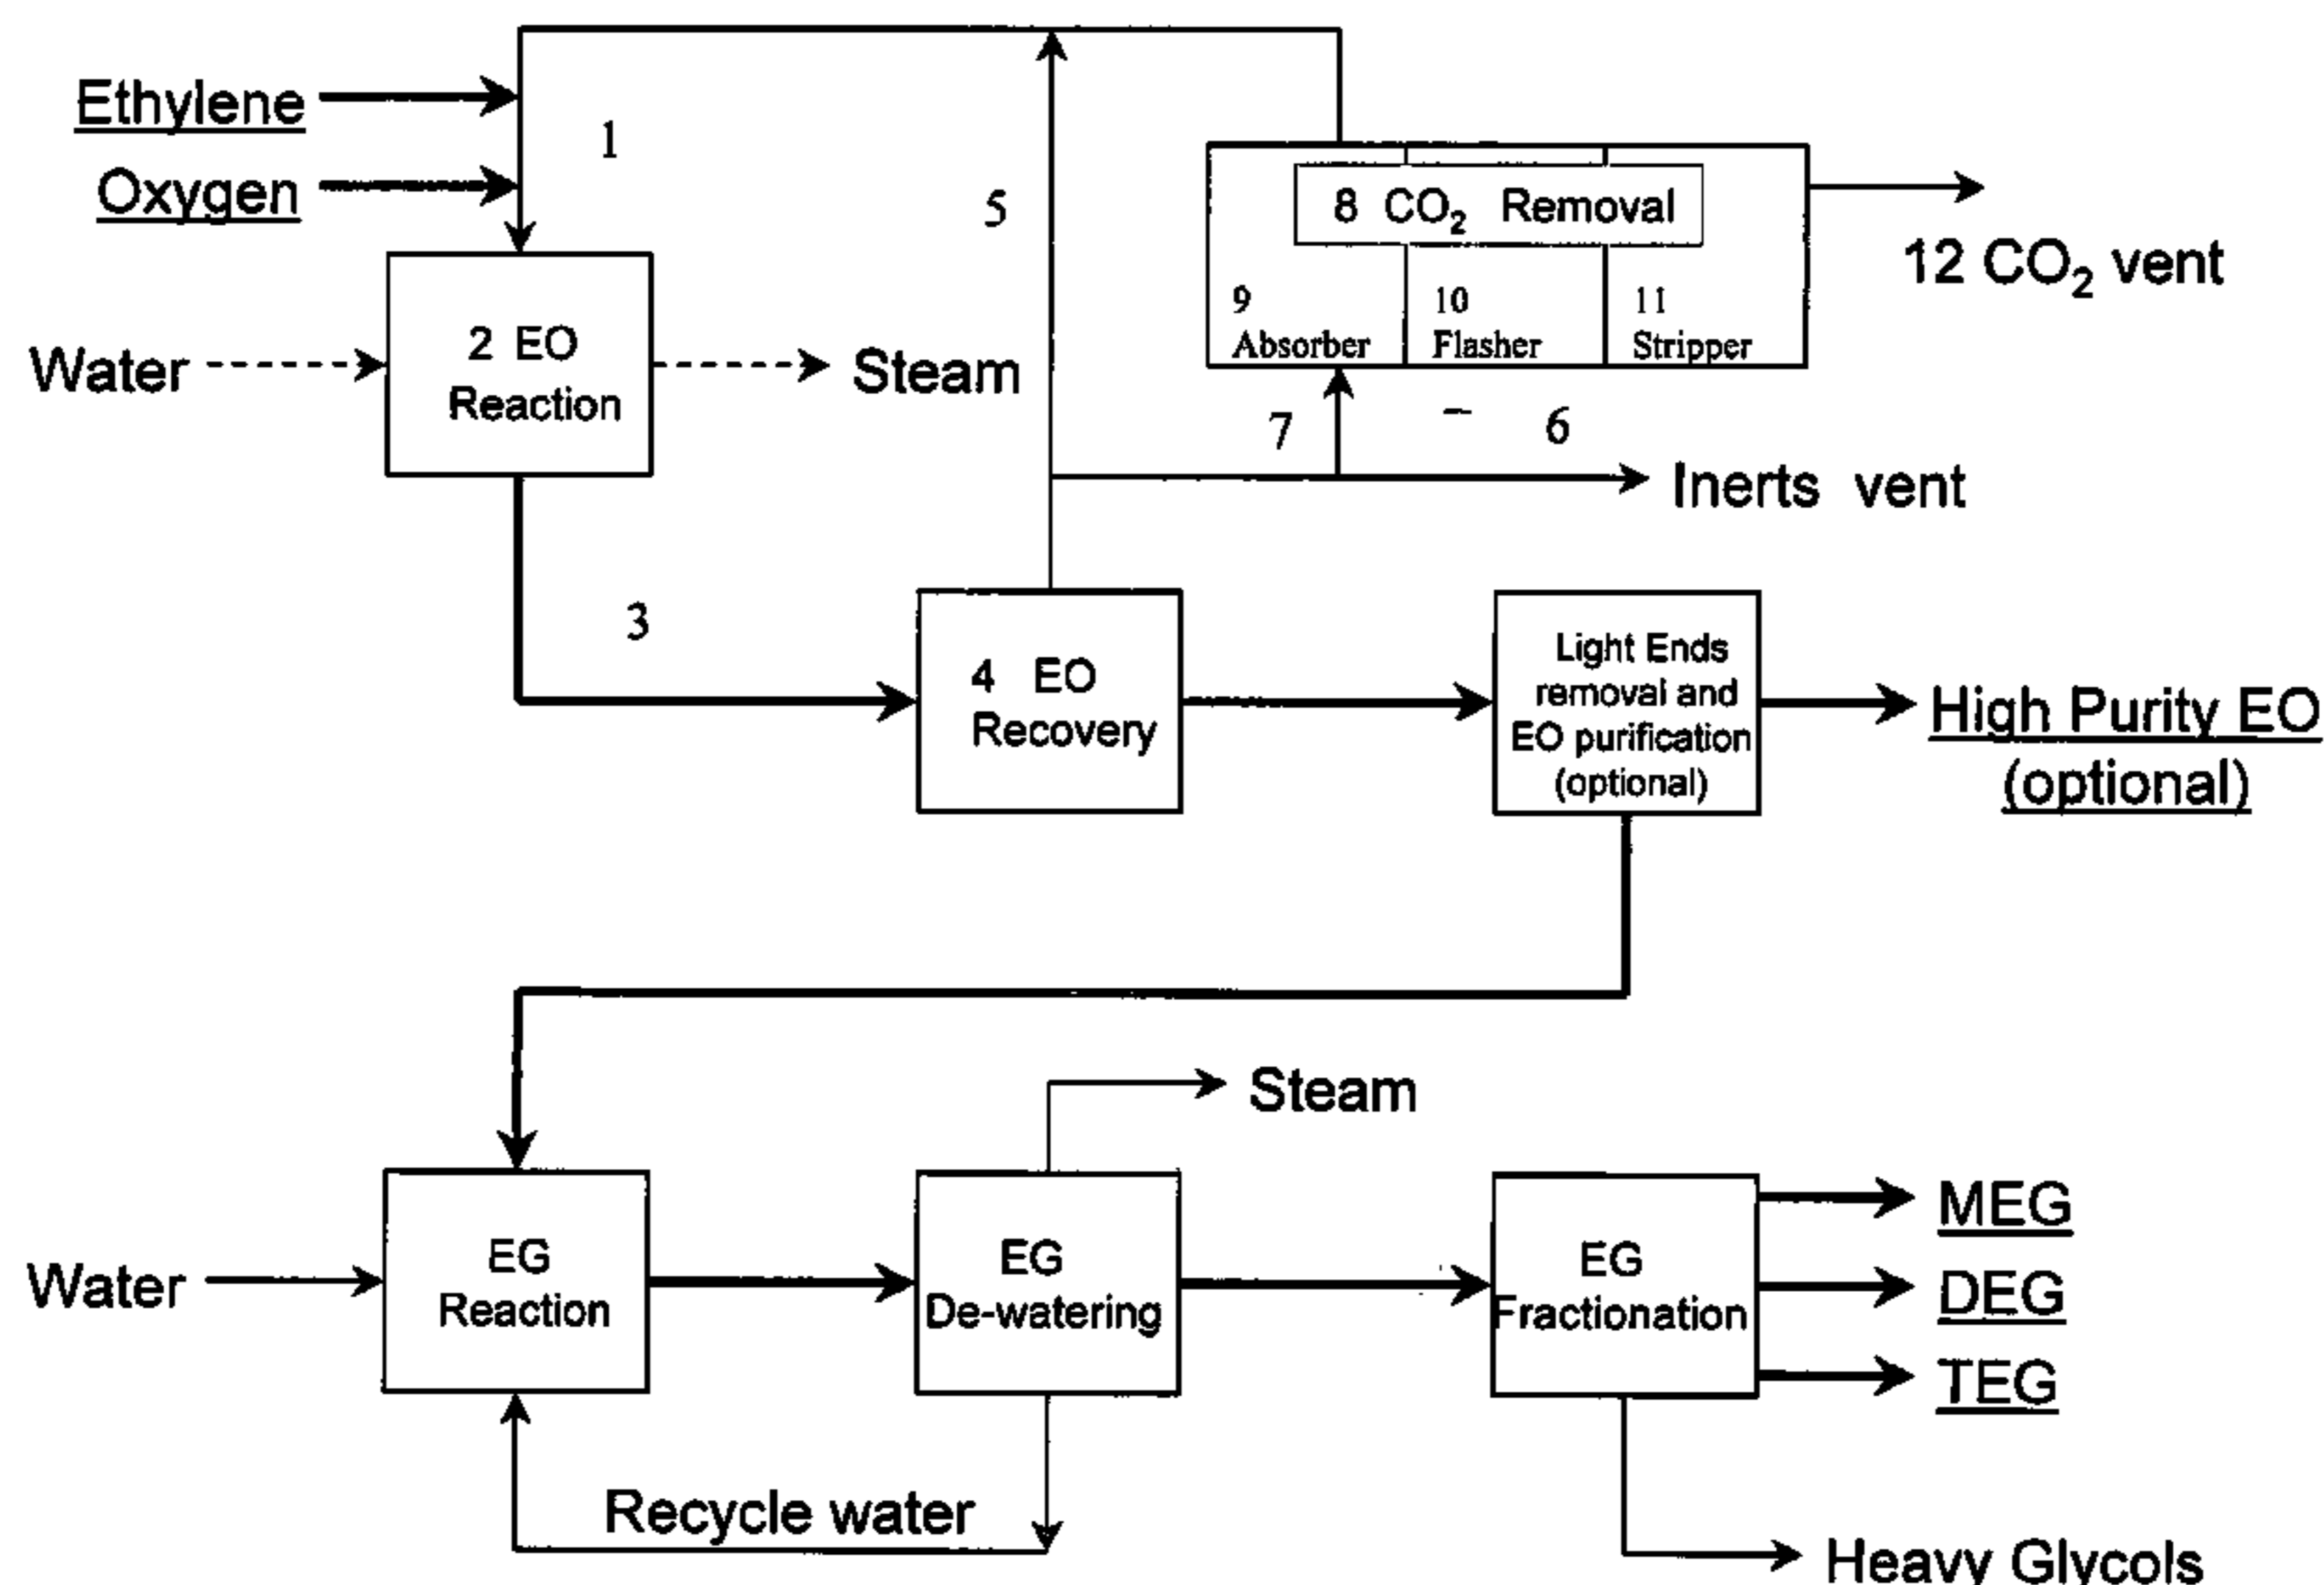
Ethylene
Oxygen
1
5
8 $CO_2$ Removal
12 $CO_2$ vent
9 Absorber
10 Flasher
11 Stripper
Water
2 EO Reaction
Steam
7
6
Inerts vent
3
4 EO Recovery
Light Ends removal and EO purification (optional)
High Purity EO (optional)
Steam
Water
EG Reaction
EG De-watering
EG Fractionation
MEG
DEG
TEG
Recycle water
Heavy Glycols